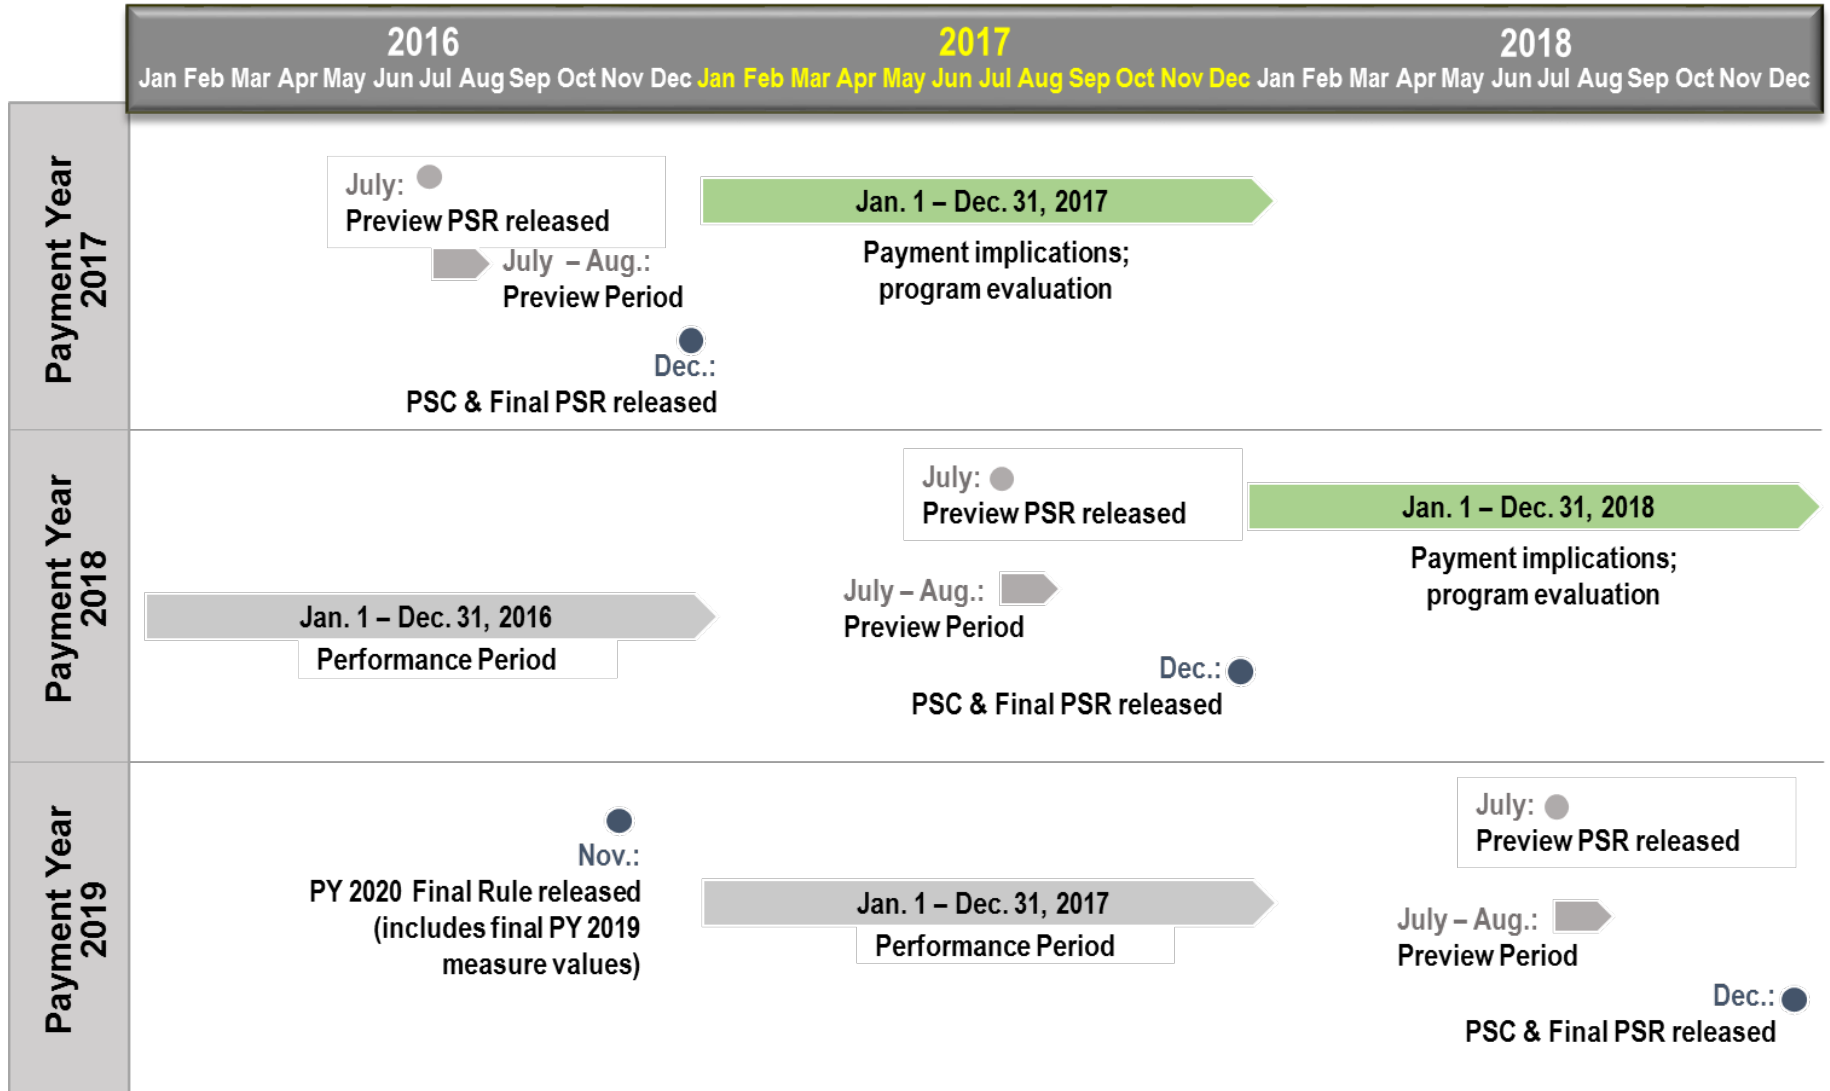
2016
Jan Feb Mar Apr May Jun Jul Aug Sep Oct Nov Dec

2017
Jan Feb Mar Apr May Jun Jul Aug Sep Oct Nov Dec

2018
Jan Feb Mar Apr May Jun Jul Aug Sep Oct Nov Dec

Payment Year 2017

July:
Preview PSR released

July – Aug.:
Preview Period

Dec.:
PSC & Final PSR released

Jan. 1 – Dec. 31, 2017

Payment implications; program evaluation

Payment Year 2018

Jan. 1 – Dec. 31, 2016

Performance Period

July:
Preview PSR released

July – Aug.:
Preview Period

Dec.:
PSC & Final PSR released

Jan. 1 – Dec. 31, 2018

Payment implications; program evaluation

Payment Year 2019

Nov.:
PY 2020 Final Rule released (includes final PY 2019 measure values)

Jan. 1 – Dec. 31, 2017

Performance Period

July:
Preview PSR released

July – Aug.:
Preview Period

Dec.:
PSC & Final PSR released